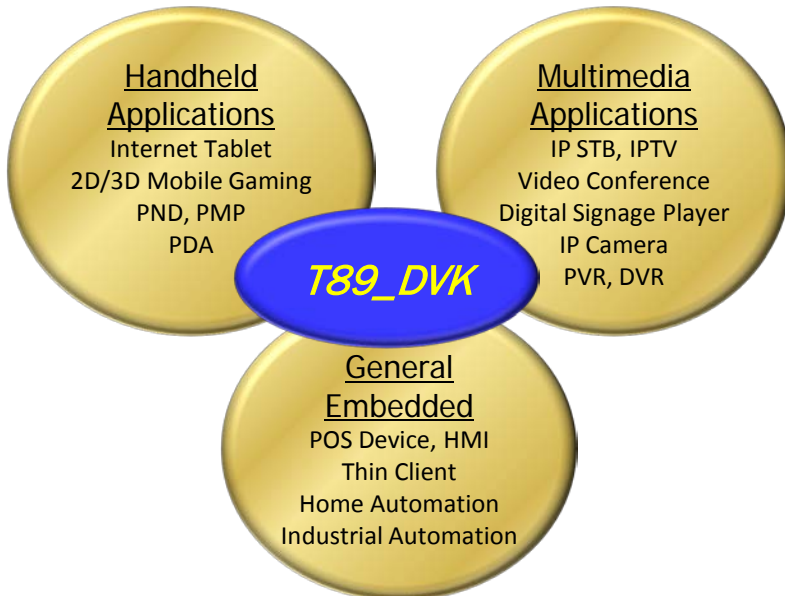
Handheld Applications
Internet Tablet
2D/3D Mobile Gaming
PND, PMP
PDA

Multimedia Applications
IP STB, IPTV
Video Conference
Digital Signage Player
IP Camera
PVR, DVR

T89_DVK

General Embedded
POS Device, HMI
Thin Client
Home Automation
Industrial Automation